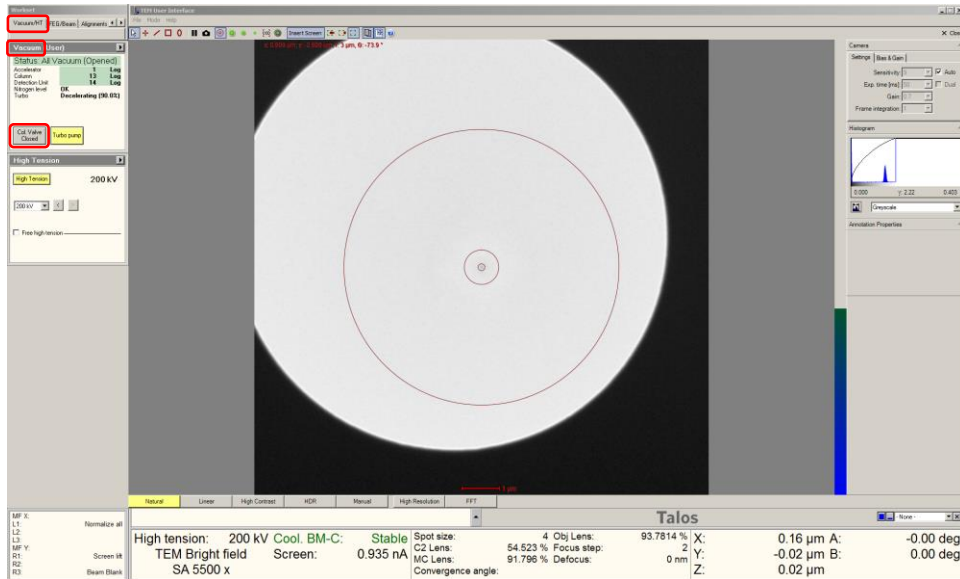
Workset
Vacuum/HT | FEG/Beam | Alignments
Vacuum (User)
Status: All Vacuum (Opened)
Accelerator 1 Log
Column 13 Log
Detection Unit 14 Log
Nitrogen level OK
Turbo Decelerating (90.0%)
Col. Valve Closed
Turbo pump
High Tension
High Tension 200 kV
200 kV
Free high-tension

TEM User Interface
File Mode Help
Insert Screen
x: 0.000 µm, y: -2.000 µm, 3 µm, θ: -73.9 °
1 µm

Camera
Settings | Bias & Gain
Sensitivity
Auto
Exp. time [ms]
Dual
Gain
Frame integration
Histogram
0.000 γ: 2.22 0.403
Greyscale
Annotation Properties

Natural | Linear | High Contrast | HDR | Manual | High Resolution | FFT

MF X:
L1: Normalize all
L2:
L3:
MF Y:
R1: Screen lift
R2:
R3: Beam Blank

Talos
- None -

High tension: 200 kV Cool. BM-C: Stable
TEM Bright field Screen: 0.935 nA
SA 5500 x
Spot size: 4
C2 Lens: 54.523 %
MC Lens: 91.796 %
Convergence angle:
Obj Lens: 93.7814 %
Focus step: 2
Defocus: 0 nm
X: 0.16 µm
Y: -0.02 µm
Z: 0.02 µm
A: -0.00 deg
B: 0.00 deg